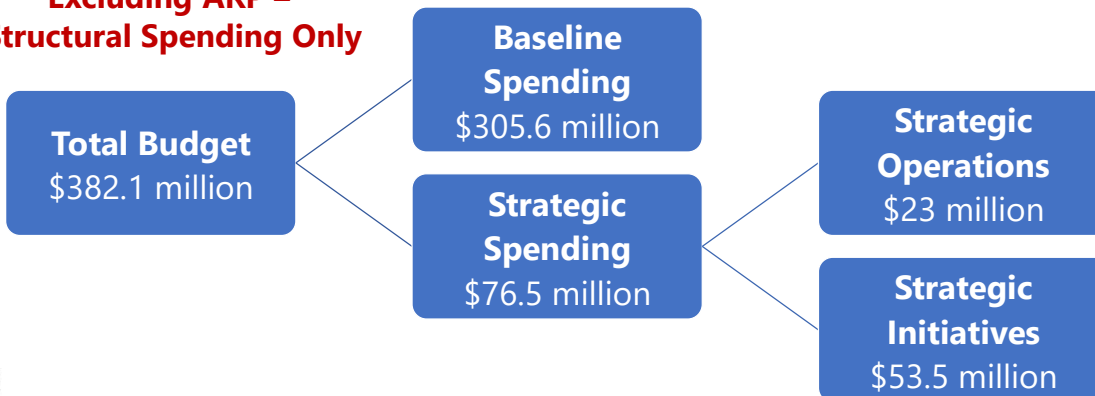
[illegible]xcluding ARP –
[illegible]tructural Spending Only

Total Budget
$382.1 million

Baseline Spending
$305.6 million

Strategic Spending
$76.5 million

Strategic Operations
$23 million

Strategic Initiatives
$53.5 million